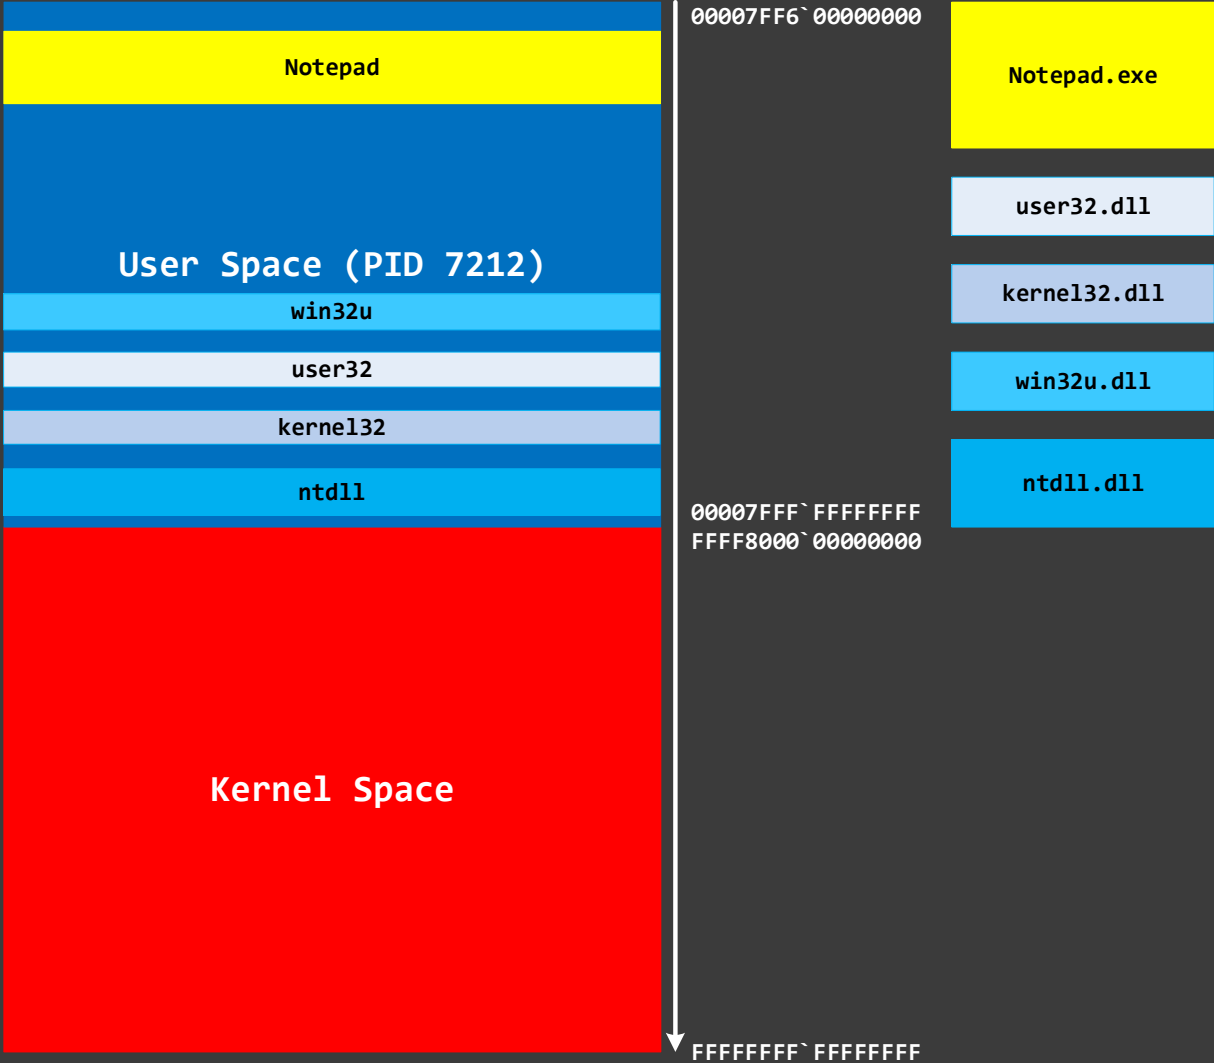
Notepad

User Space (PID 7212)

win32u

user32

kernel32

ntdll

Kernel Space

00007FF6`00000000

00007FFF`FFFFFFFF
FFFF8000`00000000

FFFFFFFF`FFFFFFFF

Notepad.exe

user32.dll

kernel32.dll

win32u.dll

ntdll.dll